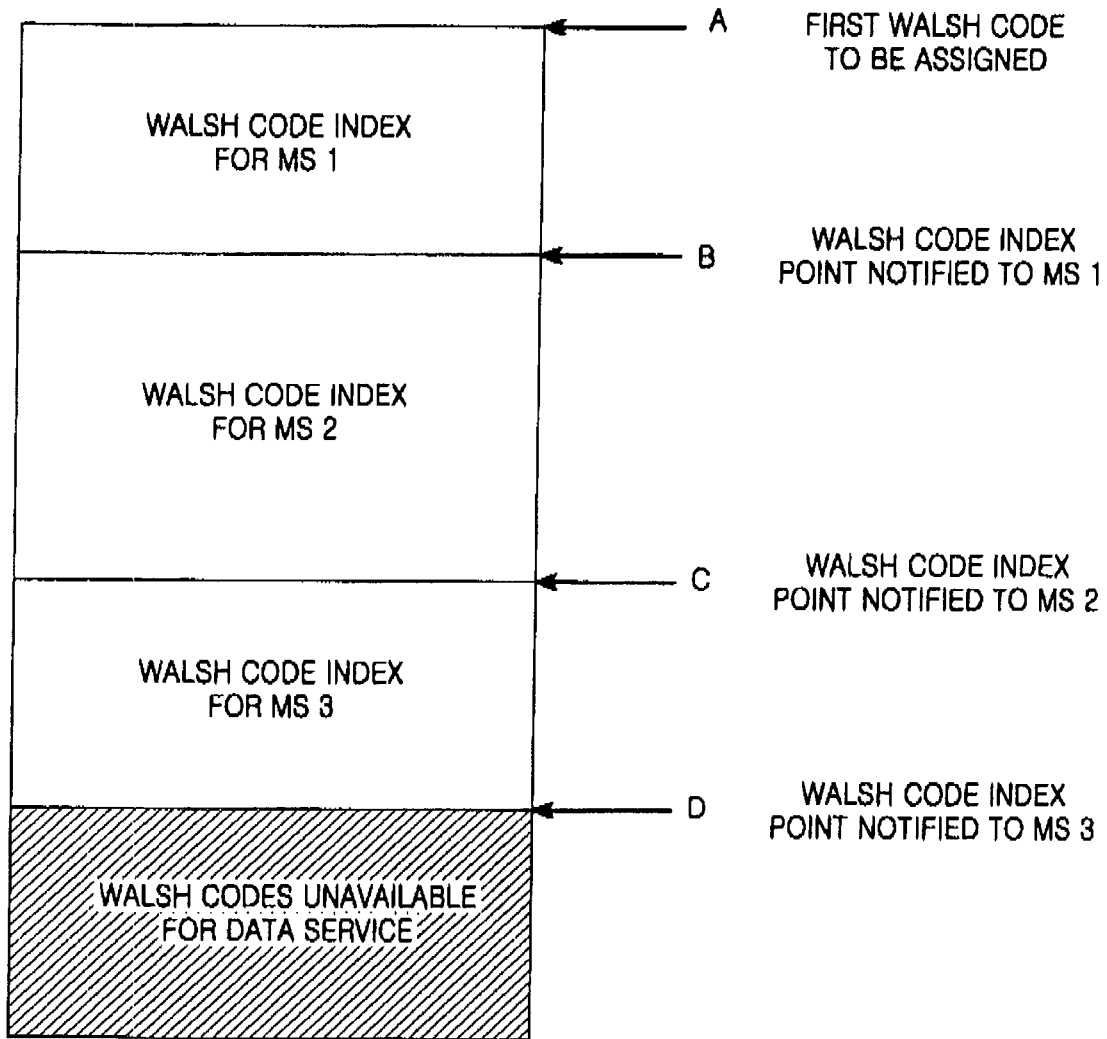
A FIRST WALSH CODE TO BE ASSIGNED

WALSH CODE INDEX FOR MS 1

B WALSH CODE INDEX POINT NOTIFIED TO MS 1

WALSH CODE INDEX FOR MS 2

C WALSH CODE INDEX POINT NOTIFIED TO MS 2

WALSH CODE INDEX FOR MS 3

D WALSH CODE INDEX POINT NOTIFIED TO MS 3

WALSH CODES UNAVAILABLE FOR DATA SERVICE